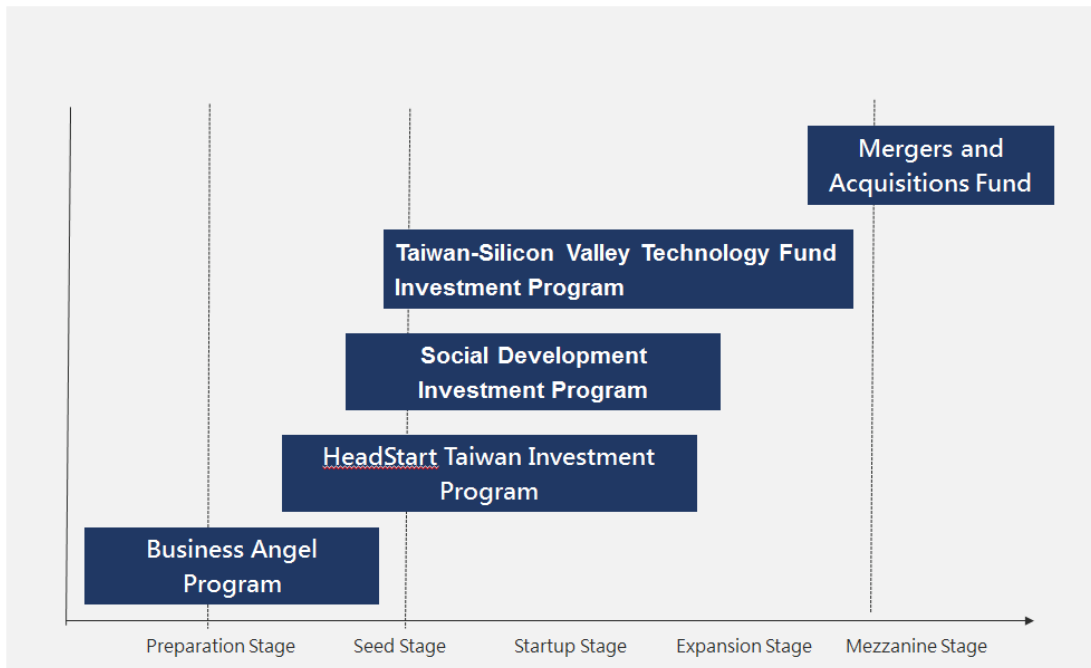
Mergers and Acquisitions Fund

Taiwan-Silicon Valley Technology Fund Investment Program

Social Development Investment Program

HeadStart Taiwan Investment Program

Business Angel Program

Preparation Stage
Seed Stage
Startup Stage
Expansion Stage
Mezzanine Stage